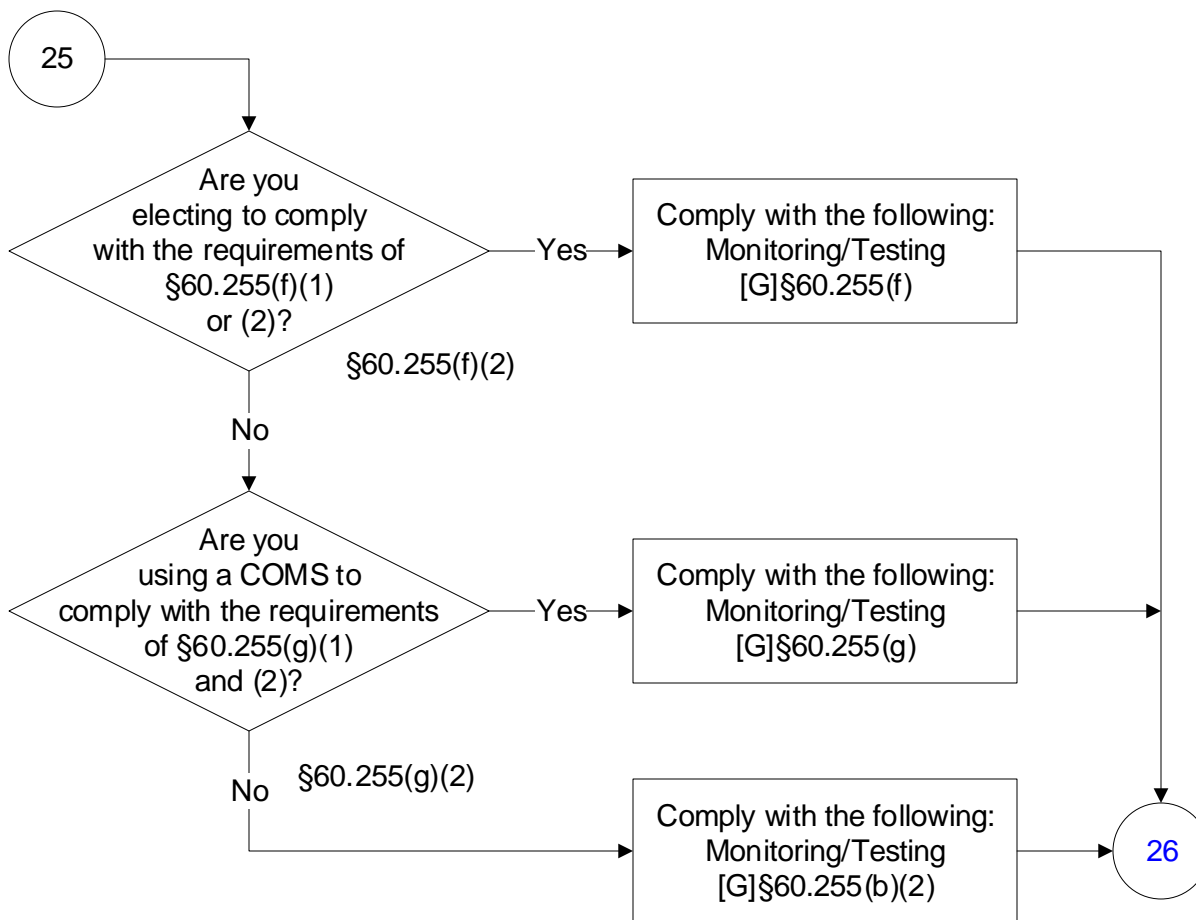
25

Are you electing to comply with the requirements of §60.255(f)(1) or (2)?

Yes

Comply with the following: Monitoring/Testing [G]§60.255(f)

§60.255(f)(2)

No

Are you using a COMS to comply with the requirements of §60.255(g)(1) and (2)?

Yes

Comply with the following: Monitoring/Testing [G]§60.255(g)

§60.255(g)(2)

No

Comply with the following: Monitoring/Testing [G]§60.255(b)(2)

26